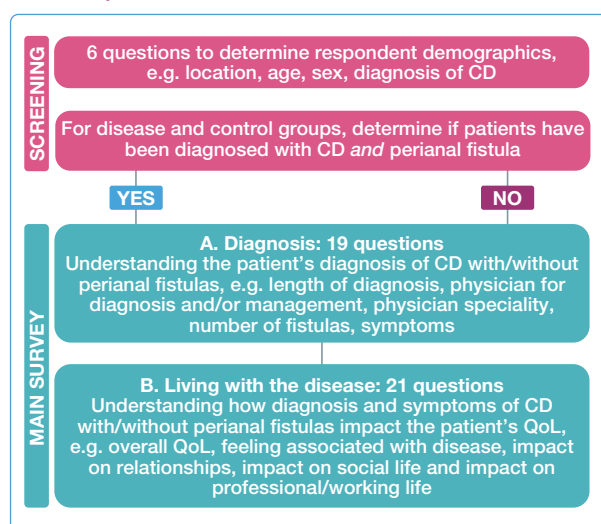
SCREENING

6 questions to determine respondent demographics, e.g. location, age, sex, diagnosis of CD

For disease and control groups, determine if patients have been diagnosed with CD *and* perianal fistula

YES

NO

MAIN SURVEY

A. Diagnosis: 19 questions
Understanding the patient's diagnosis of CD with/without perianal fistulas, e.g. length of diagnosis, physician for diagnosis and/or management, physician speciality, number of fistulas, symptoms

B. Living with the disease: 21 questions
Understanding how diagnosis and symptoms of CD with/without perianal fistulas impact the patient's QoL, e.g. overall QoL, feeling associated with disease, impact on relationships, impact on social life and impact on professional/working life